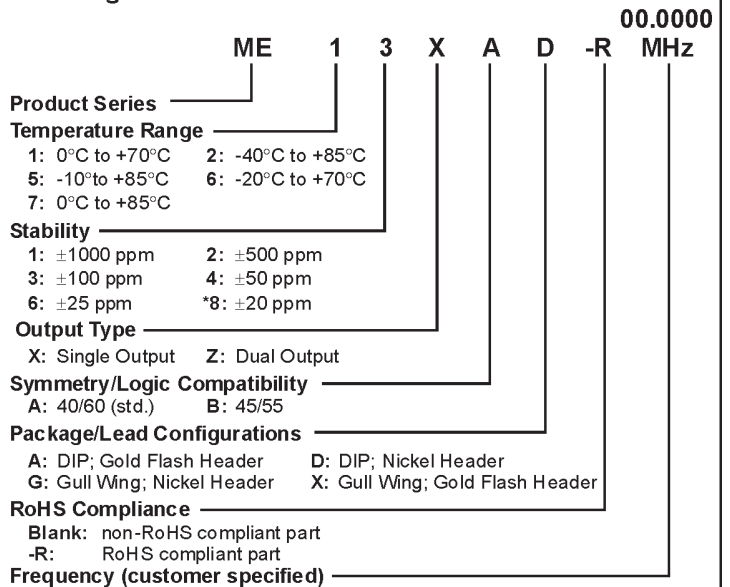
00.0000

ME 1 3 X A D -R MHz

Product Series

Temperature Range

1: 0°C to +70°C 2: -40°C to +85°C
5: -10°to +85°C 6: -20°C to +70°C
7: 0°C to +85°C

Stability

1: $\pm$1000 ppm 2: $\pm$500 ppm
3: $\pm$100 ppm 4: $\pm$50 ppm
6: $\pm$25 ppm *8: $\pm$20 ppm

Output Type

X: Single Output Z: Dual Output

Symmetry/Logic Compatibility

A: 40/60 (std.) B: 45/55

Package/Lead Configurations

A: DIP; Gold Flash Header D: DIP; Nickel Header
G: Gull Wing; Nickel Header X: Gull Wing; Gold Flash Header

RoHS Compliance

Blank: non-RoHS compliant part
-R: RoHS compliant part

Frequency (customer specified)